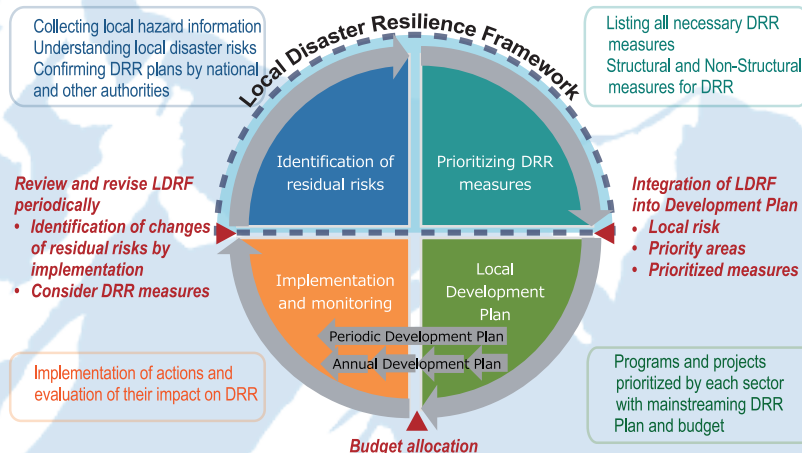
Collecting local hazard information
Understanding local disaster risks
Confirming DRR plans by national and other authorities

Local Disaster Resilience Framework

Listing all necessary DRR measures
Structural and Non-Structural measures for DRR

Identification of residual risks

Prioritizing DRR measures

Review and revise LDRF periodically
• Identification of changes of residual risks by implementation
• Consider DRR measures

Integration of LDRF into Development Plan
• Local risk
• Priority areas
• Prioritized measures

Implementation and monitoring

Local Development Plan

Periodic Development Plan

Annual Development Plan

Implementation of actions and evaluation of their impact on DRR

Programs and projects prioritized by each sector with mainstreaming DRR Plan and budget

Budget allocation